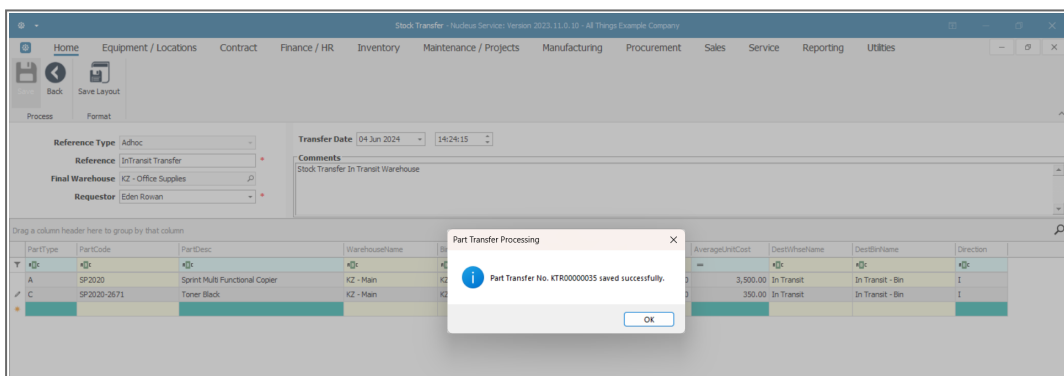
Stock Transfer - Nucleus Service: Version 2023.11.0.10 - All Things Example Company

Home Equipment / Locations Contract Finance / HR Inventory Maintenance / Projects Manufacturing Procurement Sales Service Reporting Utilities

Save Back Save Layout
Process Format

Reference Type Adhoc
Reference InTransit Transfer *
Final Warehouse KZ - Office Supplies
Requestor Eden Rowan *

Transfer Date 04 Jun 2024 14:24:15
Comments
Stock Transfer In Transit Warehouse

Drag a column header here to group by that column

| PartType | PartCode | PartDesc | WarehouseName | Bi | AverageUnitCost | DestWhseName | DestBinName | Direction |
|---|---|---|---|---|---|---|---|---|
| A | SP2020 | Sprint Multi Functional Copier | KZ - Main | KZ | 3,500.00 | In Transit | In Transit - Bin | I |
| C | SP2020-2671 | Toner Black | KZ - Main | KZ | 350.00 | In Transit | In Transit - Bin | I |

Part Transfer Processing
Part Transfer No. KTR00000035 saved successfully.
OK